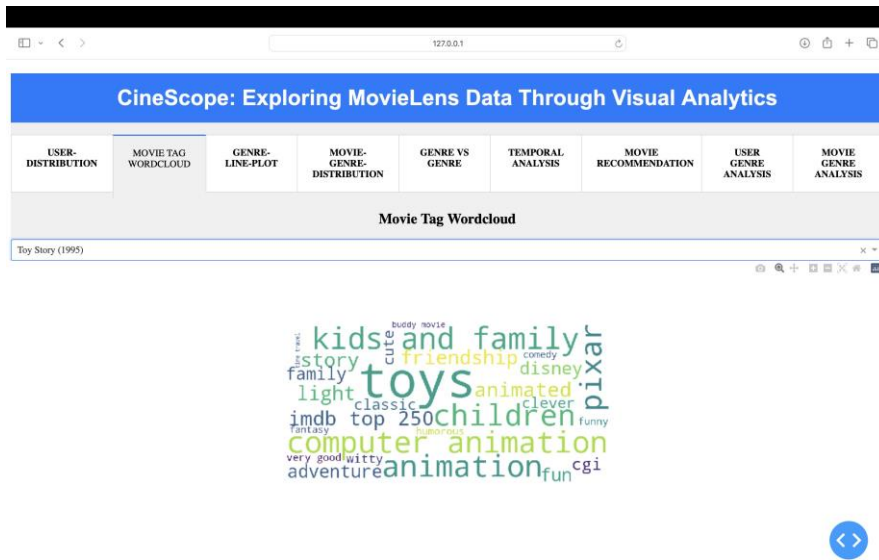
127.0.0.1

CineScope: Exploring MovieLens Data Through Visual Analytics

USER-DISTRIBUTION

MOVIE TAG WORDCLOUD

GENRE-LINE-PLOT

MOVIE-GENRE-DISTRIBUTION

GENRE VS GENRE

TEMPORAL ANALYSIS

MOVIE RECOMMENDATION

USER GENRE ANALYSIS

MOVIE GENRE ANALYSIS

Movie Tag Wordcloud

Toy Story (1995)

× ▾

buddy movie

kids and family

pixar

story

cute

friendship

comedy

family

disney

toys

light

animated

classic

clever

imdb top 250

children

fantasy

humorous

funny

computer animation

very good

witty

adventure

animation

fun

cgi

time travel